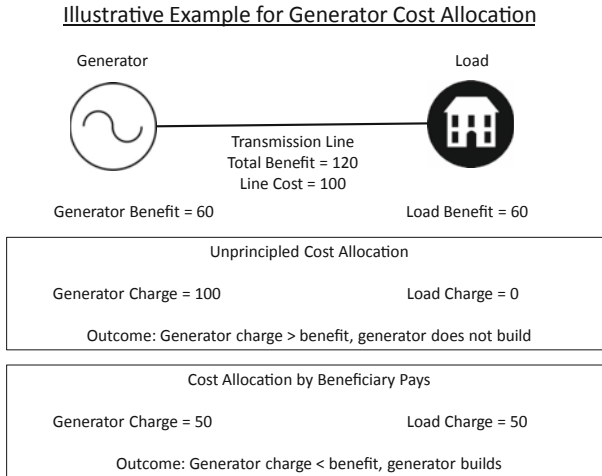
Illustrative Example for Generator Cost Allocation

Generator

Load

Transmission Line
Total Benefit = 120
Line Cost = 100

Generator Benefit = 60

Load Benefit = 60

Unprincipled Cost Allocation

Generator Charge = 100

Load Charge = 0

Outcome: Generator charge > benefit, generator does not build

Cost Allocation by Beneficiary Pays

Generator Charge = 50

Load Charge = 50

Outcome: Generator charge < benefit, generator builds